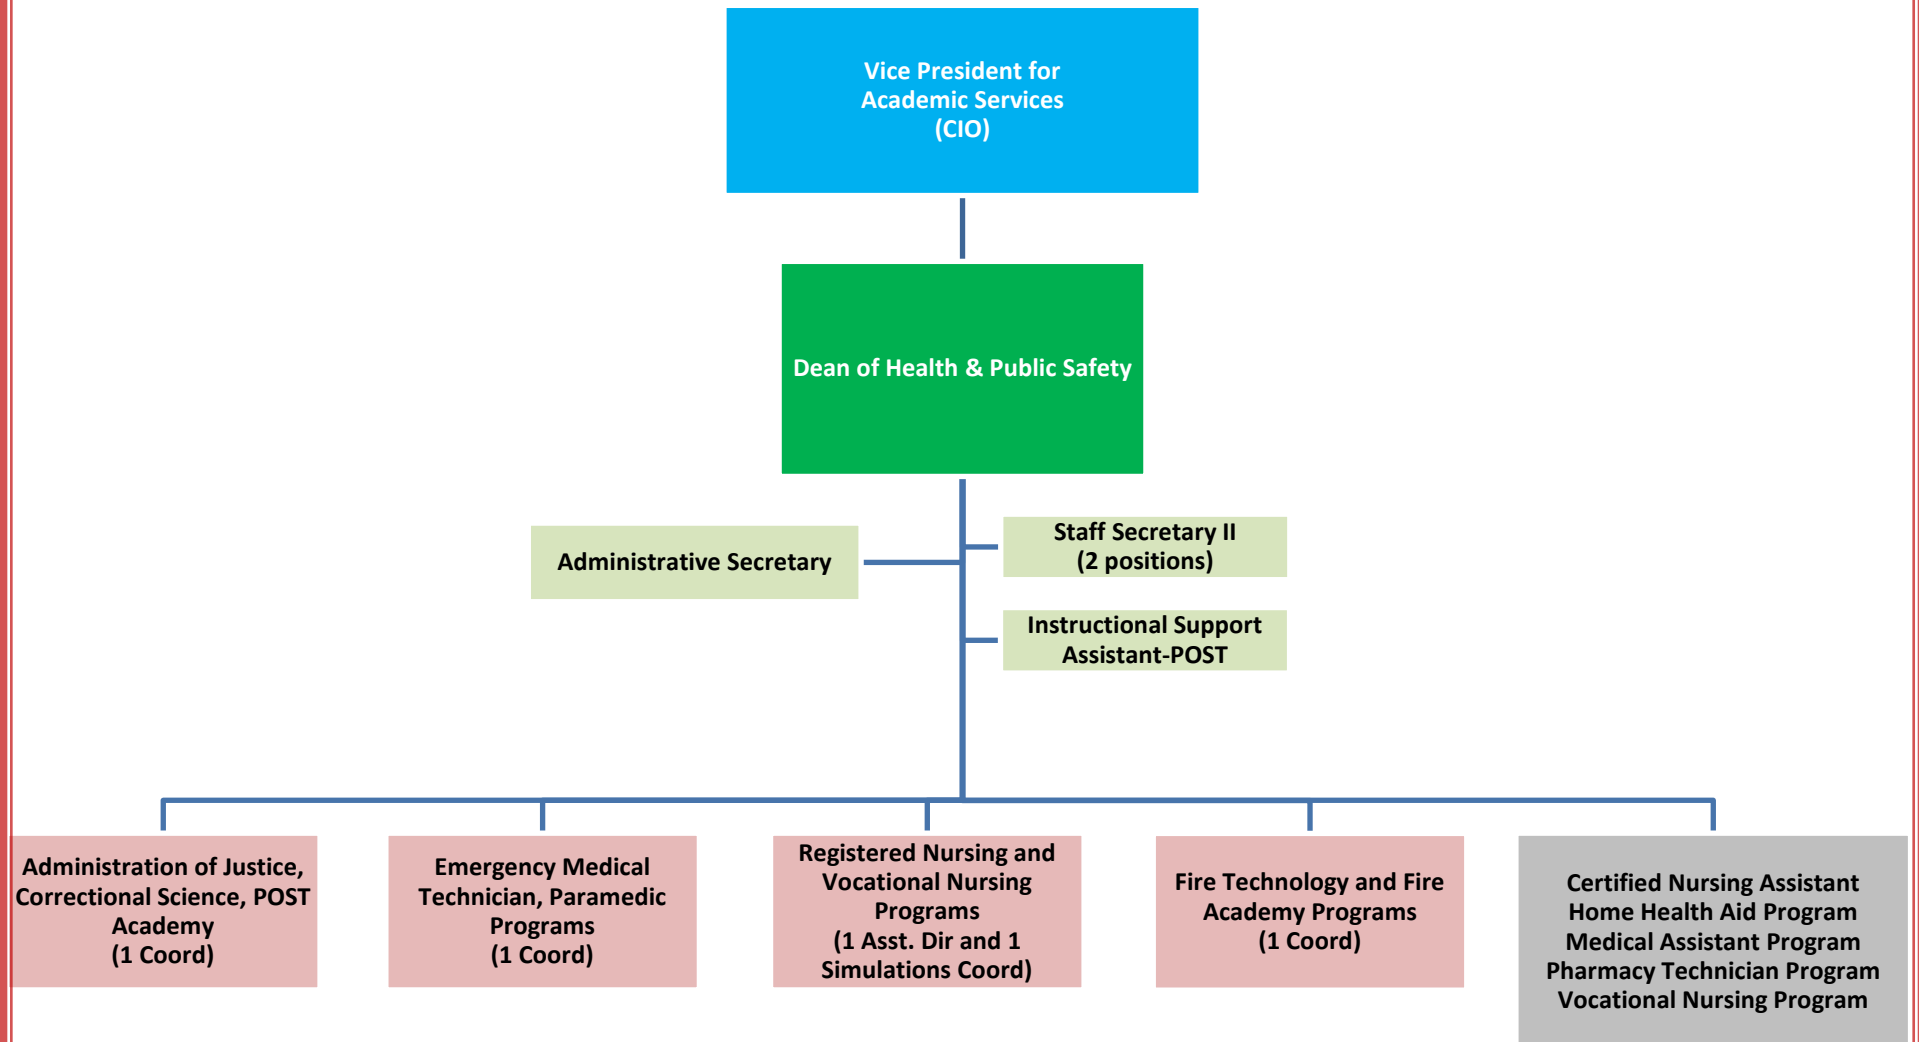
Vice President for Academic Services (CIO)

Dean of Health & Public Safety

Administrative Secretary

Staff Secretary II (2 positions)

Instructional Support Assistant-POST

Administration of Justice, Correctional Science, POST Academy (1 Coord)

Emergency Medical Technician, Paramedic Programs (1 Coord)

Registered Nursing and Vocational Nursing Programs (1 Asst. Dir and 1 Simulations Coord)

Fire Technology and Fire Academy Programs (1 Coord)

Certified Nursing Assistant
Home Health Aid Program
Medical Assistant Program
Pharmacy Technician Program
Vocational Nursing Program